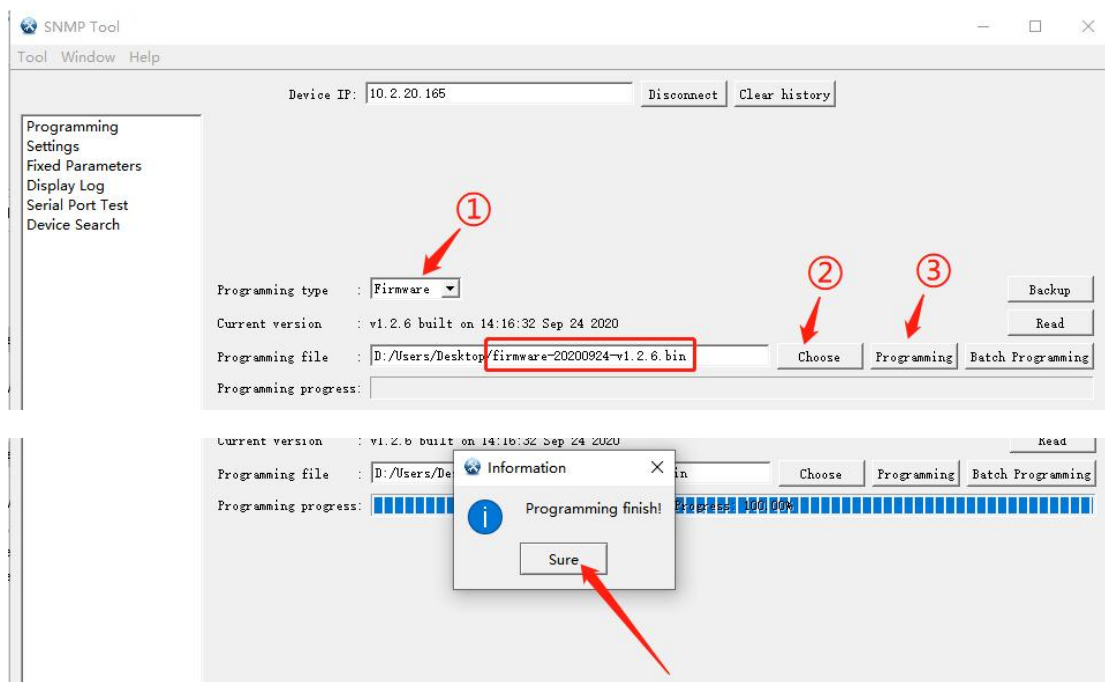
SNMP Tool

Tool Window Help

Device IP: 10.2.20.165 Disconnect Clear history

Programming
Settings
Fixed Parameters
Display Log
Serial Port Test
Device Search

①

②

③

Programming type : Firmware

Backup

Current version : v1.2.6 built on 14:16:32 Sep 24 2020

Read

Programming file : D:/Users/Desktop/firmware-20200924-v1.2.6.bin

Choose

Programming

Batch Programming

Programming progress:

Current version : v1.2.6 built on 14:16:32 Sep 24 2020

Read

Programming file : D:/Users/Des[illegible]in

Choose

Programming

Batch Programming

Programming progress: Progress: 100.00%

Information

Programming finish!

Sure